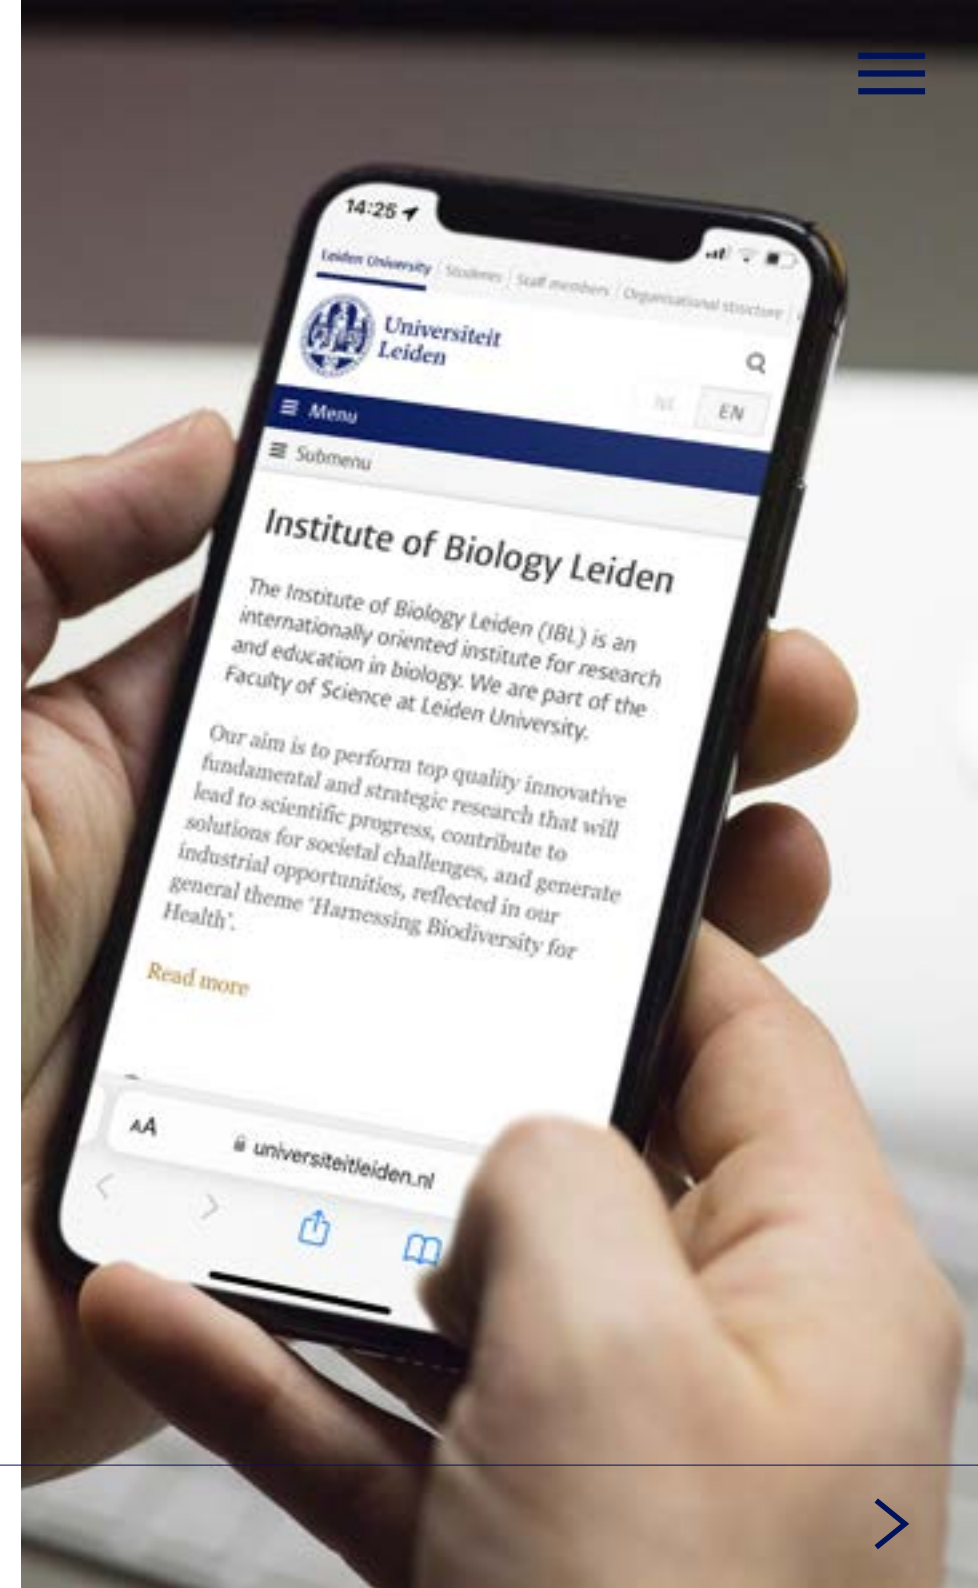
14:25

Leiden University | Students | Staff members | Organisational structure

Universiteit Leiden

NL EN

Menu

Submenu

Institute of Biology Leiden

The Institute of Biology Leiden (IBL) is an internationally oriented institute for research and education in biology. We are part of the Faculty of Science at Leiden University.

Our aim is to perform top quality innovative fundamental and strategic research that will lead to scientific progress, contribute to solutions for societal challenges, and generate industrial opportunities, reflected in our general theme 'Harnessing Biodiversity for Health'.

Read more

AA universiteitleiden.nl